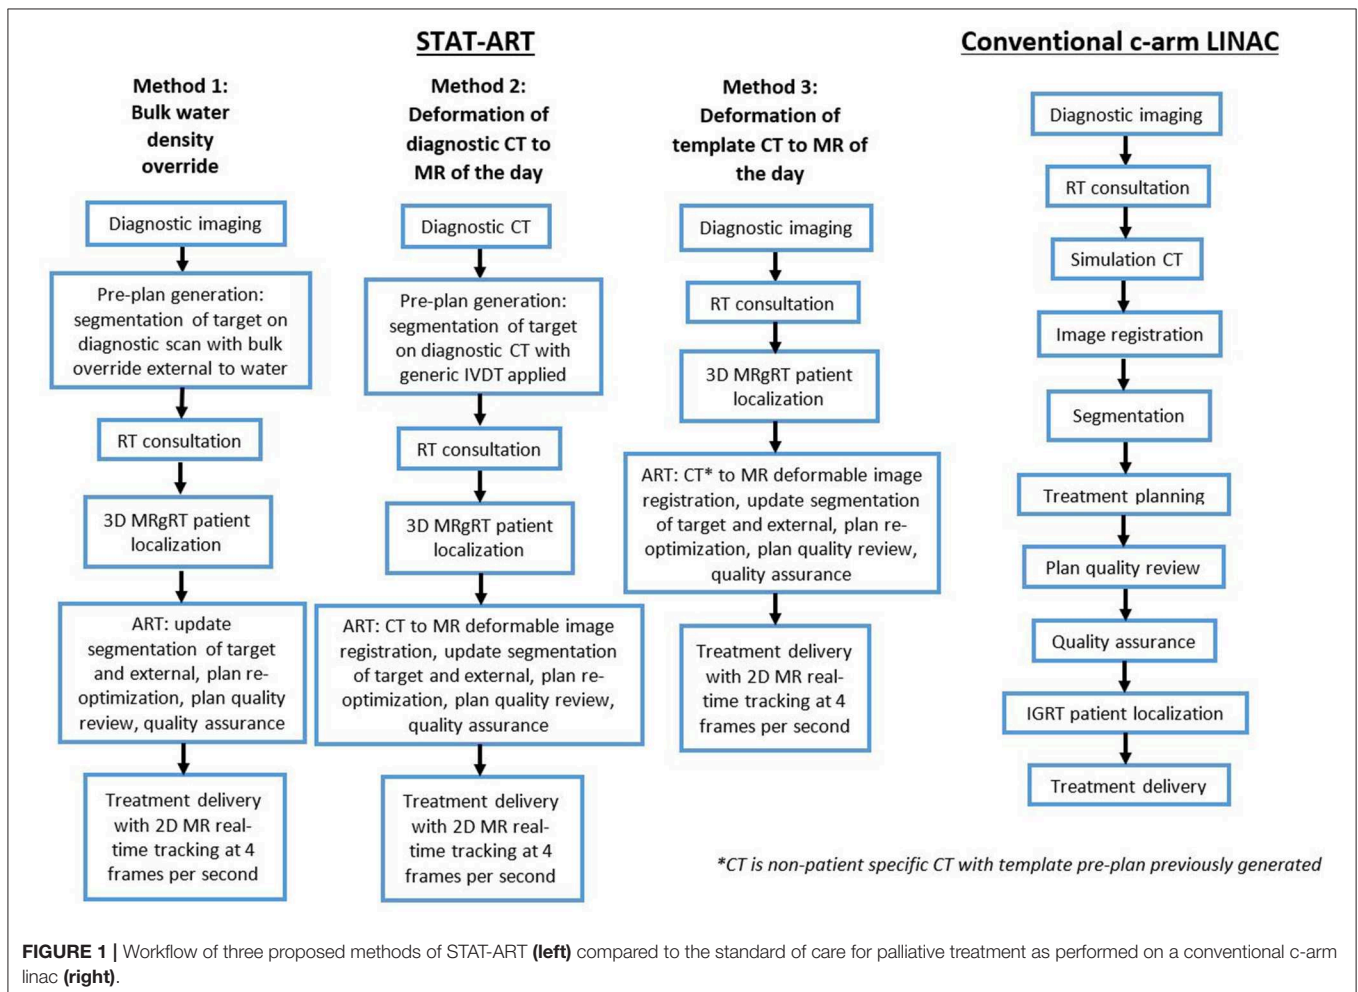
STAT-ART

Method 1: Bulk water density override

Diagnostic imaging

Pre-plan generation: segmentation of target on diagnostic scan with bulk override external to water

RT consultation

3D MRgRT patient localization

ART: update segmentation of target and external, plan re-optimization, plan quality review, quality assurance

Treatment delivery with 2D MR real-time tracking at 4 frames per second

Method 2: Deformation of diagnostic CT to MR of the day

Diagnostic CT

Pre-plan generation: segmentation of target on diagnostic CT with generic IVDT applied

RT consultation

3D MRgRT patient localization

ART: CT to MR deformable image registration, update segmentation of target and external, plan re-optimization, plan quality review, quality assurance

Treatment delivery with 2D MR real-time tracking at 4 frames per second

Method 3: Deformation of template CT to MR of the day

Diagnostic imaging

RT consultation

3D MRgRT patient localization

ART: CT* to MR deformable image registration, update segmentation of target and external, plan re-optimization, plan quality review, quality assurance

Treatment delivery with 2D MR real-time tracking at 4 frames per second

Conventional c-arm LINAC

Diagnostic imaging

RT consultation

Simulation CT

Image registration

Segmentation

Treatment planning

Plan quality review

Quality assurance

IGRT patient localization

Treatment delivery

*CT is non-patient specific CT with template pre-plan previously generated

FIGURE 1 | Workflow of three proposed methods of STAT-ART (left) compared to the standard of care for palliative treatment as performed on a conventional c-arm linac (right).